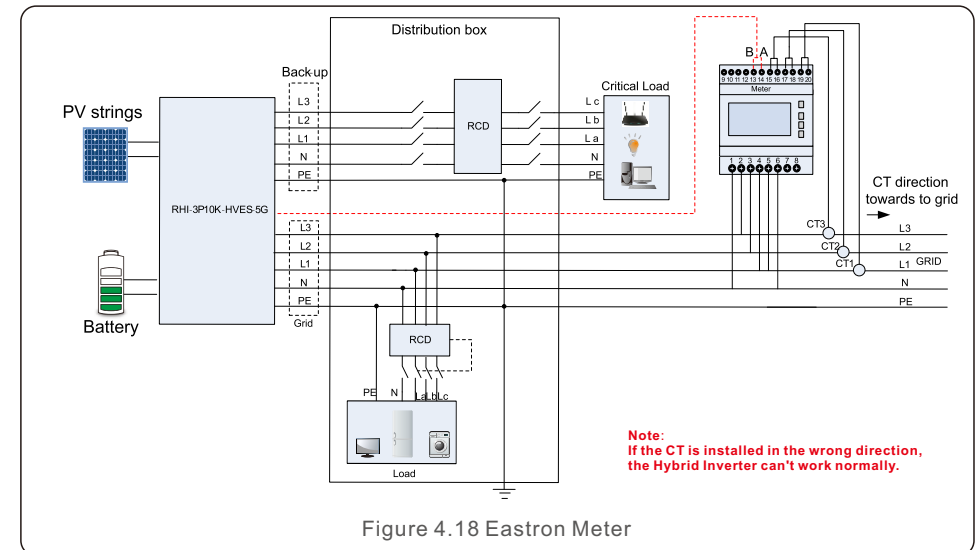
Distribution box

Back-up

PV strings

L3
L2
L1
N
PE

RCD

L c
L b
L a
N
PE

Critical Load

B A

9 10 11 12 13 14 15 16 17 18 19 20

Meter

1 2 3 4 5 6 7 8

RHI-3P10K-HVES-5G

CT direction towards to grid

L3
L2
L1
N
PE

Grid

CT3
CT2
CT1

L3
L2
L1 GRID
N
PE

Battery

RCD

PE N La Lb Lc

Load

Note:
If the CT is installed in the wrong direction, the Hybrid Inverter can't work normally.

Figure 4.18 Eastron Meter